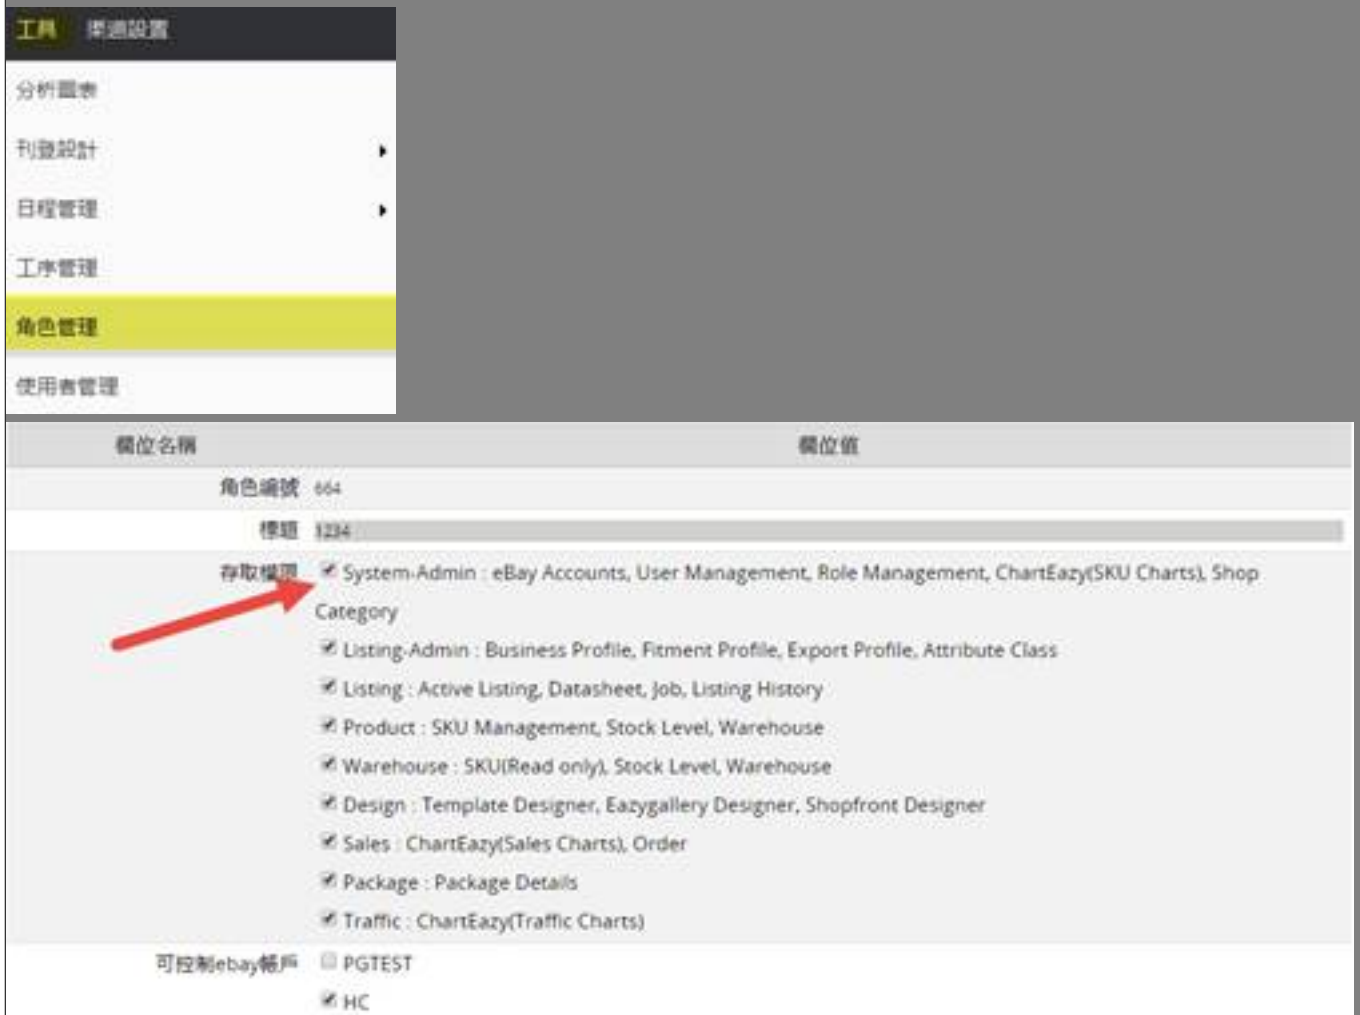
工具 渠道設置

分析圖表

刊登設計

日程管理

工序管理

角色管理

使用者管理

| 欄位名稱 | 欄位值 |
|---|---|
| 角色編號 | 664 |
| 標題 | 1234 |
| 存取權限 | System-Admin : eBay Accounts, User Management, Role Management, ChartEazy(SKU Charts), Shop Category<br>Listing-Admin : Business Profile, Fitment Profile, Export Profile, Attribute Class<br>Listing : Active Listing, Datasheet, Job, Listing History<br>Product : SKU Management, Stock Level, Warehouse<br>Warehouse : SKU(Read only), Stock Level, Warehouse<br>Design : Template Designer, Eazygallery Designer, Shopfront Designer<br>Sales : ChartEazy(Sales Charts), Order<br>Package : Package Details<br>Traffic : ChartEazy(Traffic Charts) |
| 可控制ebay帳戶 | PGTEST<br>HC |